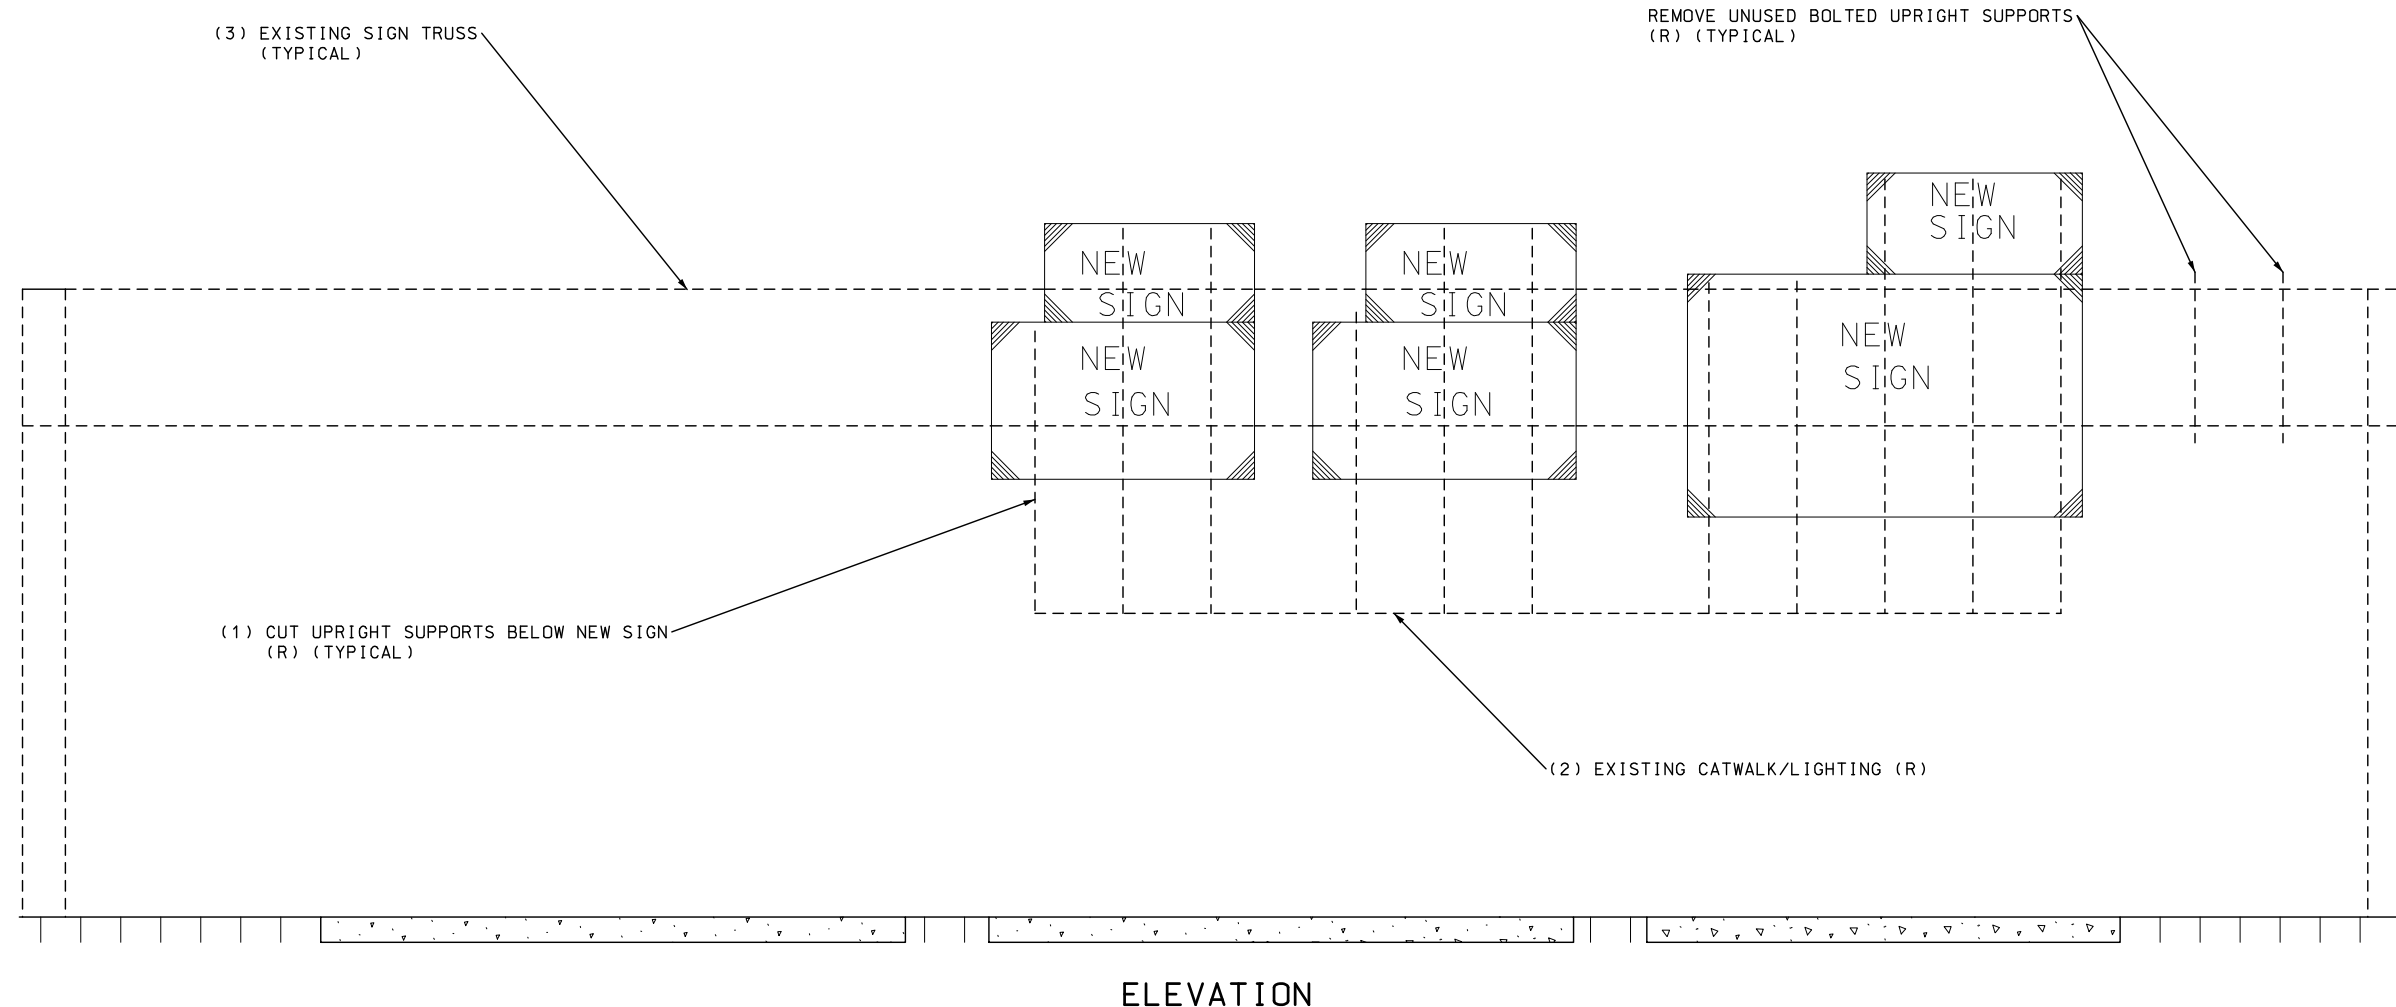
(3) EXISTING SIGN TRUSS (TYPICAL)

REMOVE UNUSED BOLTED UPRIGHT SUPPORTS (R) (TYPICAL)

NEW SIGN

NEW SIGN

NEW SIGN

NEW SIGN

NEW SIGN

NEW SIGN

(1) CUT UPRIGHT SUPPORTS BELOW NEW SIGN (R) (TYPICAL)

(2) EXISTING CATWALK/LIGHTING (R)

ELEVATION